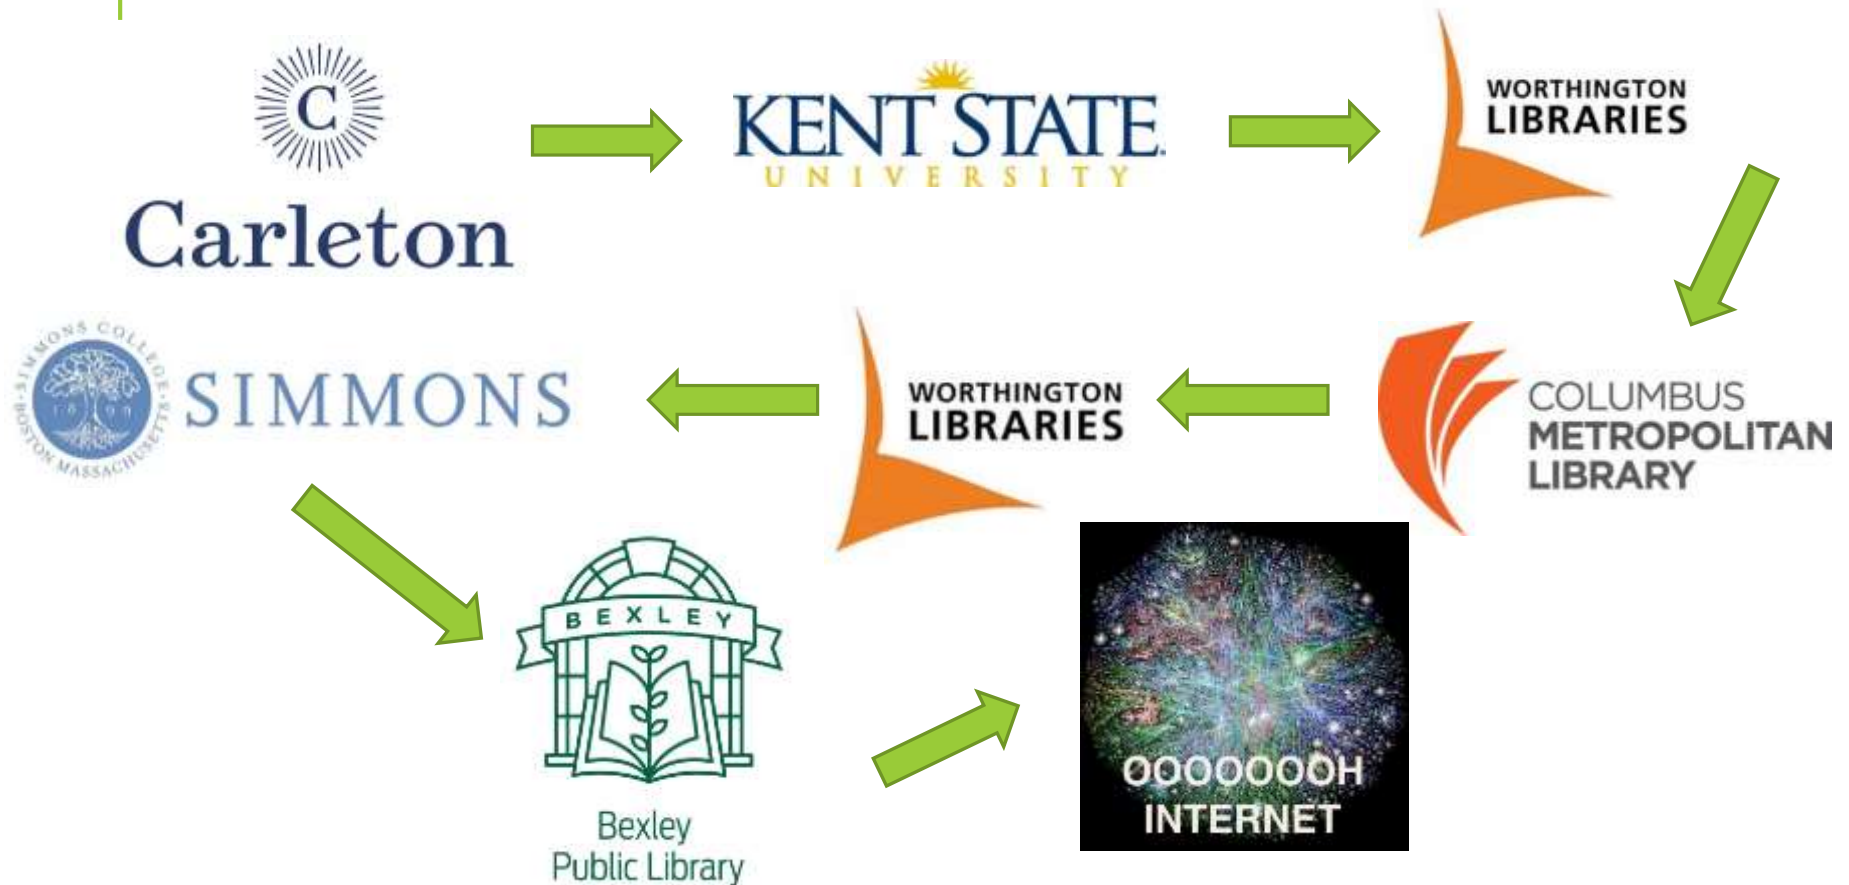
C
Carleton

KENT STATE
UNIVERSITY

WORTHINGTON
LIBRARIES

COLUMBUS
METROPOLITAN
LIBRARY

WORTHINGTON
LIBRARIES

SIMMONS COLLEGE
BOSTON MASSACHUSETTS
1899
SIMMONS

BEXLEY
Bexley
Public Library

OOOOOOOH
INTERNET